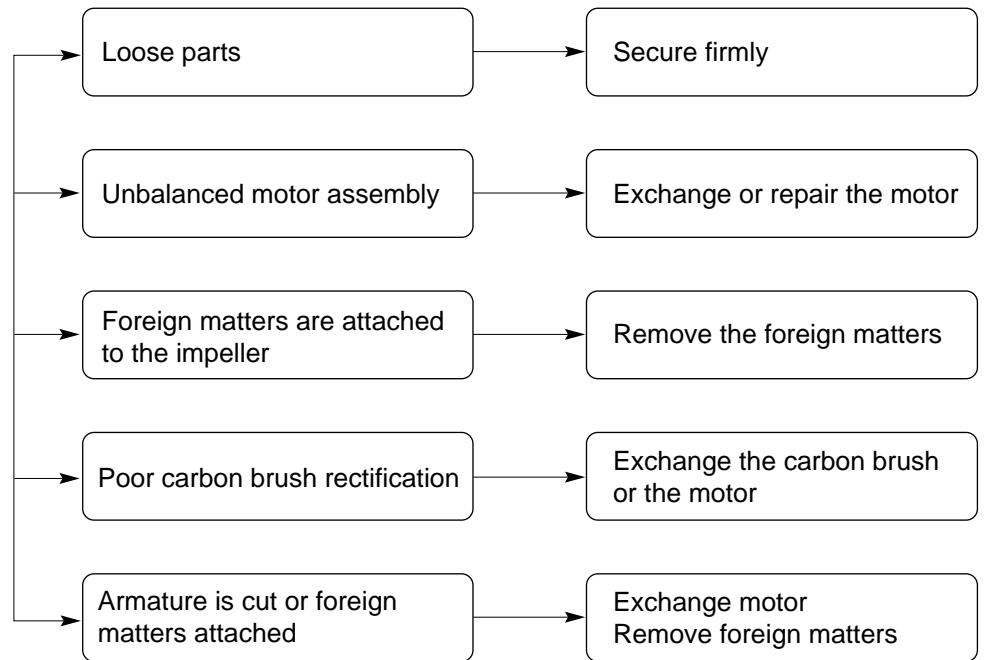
Loose parts

Secure firmly

Unbalanced motor assembly

Exchange or repair the motor

Foreign matters are attached to the impeller

Remove the foreign matters

Poor carbon brush rectification

Exchange the carbon brush or the motor

Armature is cut or foreign matters attached

Exchange motor
Remove foreign matters